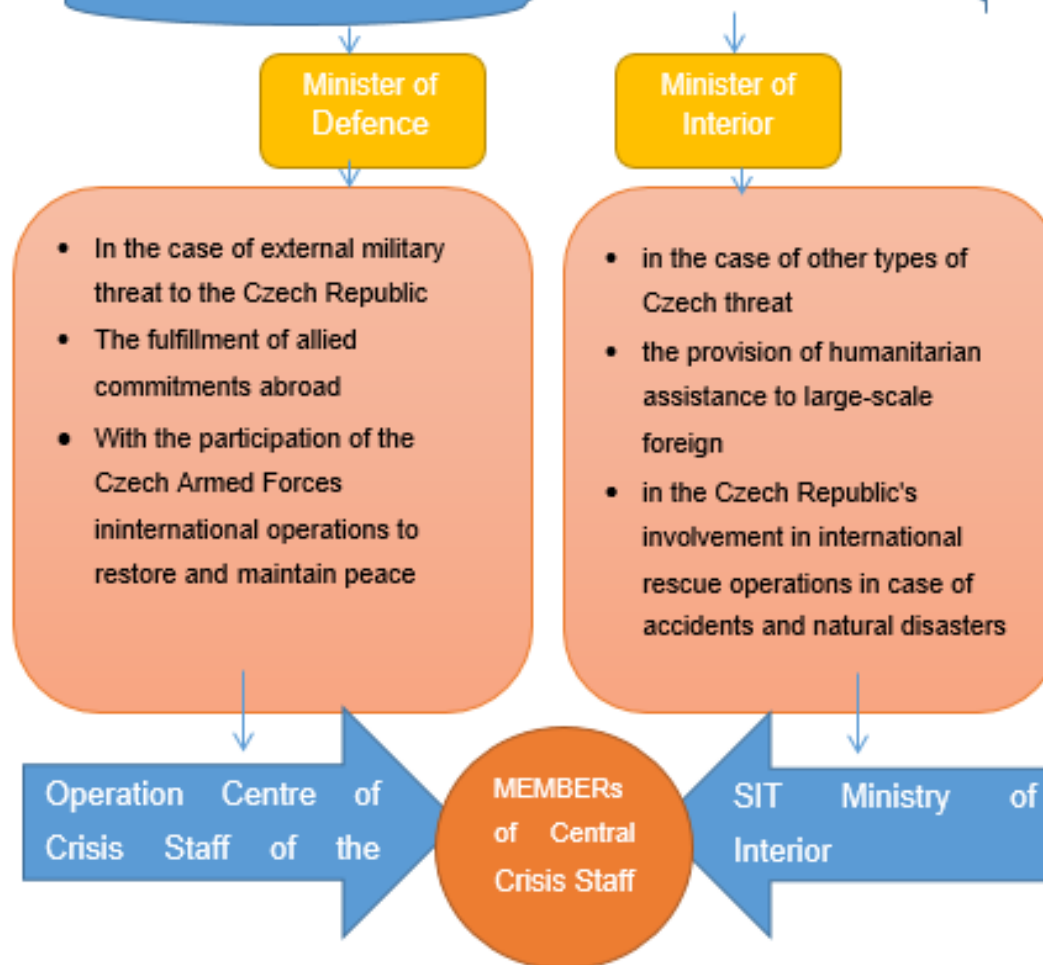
Minister of Defence

Minister of Interior

- In the case of external military threat to the Czech Republic
- The fulfillment of allied commitments abroad
- With the participation of the Czech Armed Forces ininternational operations to restore and maintain peace

- in the case of other types of Czech threat
- the provision of humanitarian assistance to large-scale foreign
- in the Czech Republic's involvement in international rescue operations in case of accidents and natural disasters

Operation Centre of Crisis Staff of the

MEMBERs of Central Crisis Staff

SIT Ministry of Interior